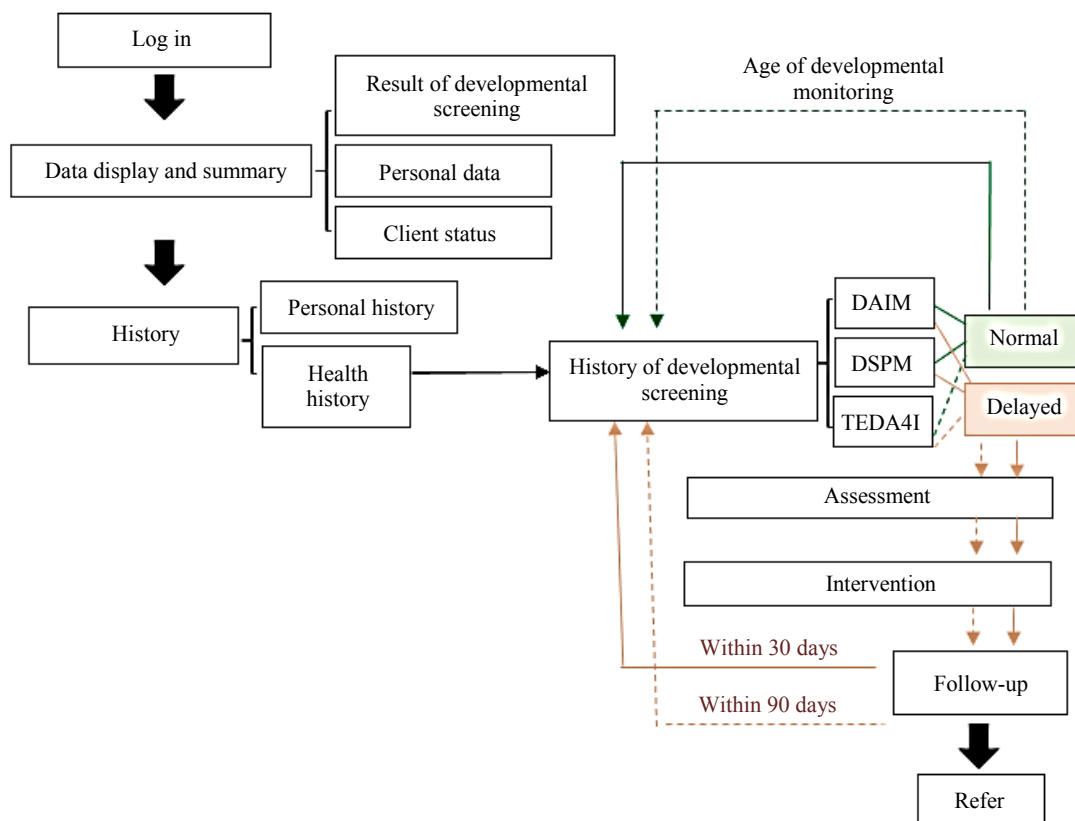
Log in

Data display and summary

Result of developmental screening

Personal data

Client status

Age of developmental monitoring

History

Personal history

Health history

History of developmental screening

DAIM

DSPM

TEDA4I

Normal

Delayed

Assessment

Intervention

Within 30 days

Within 90 days

Follow-up

Refer